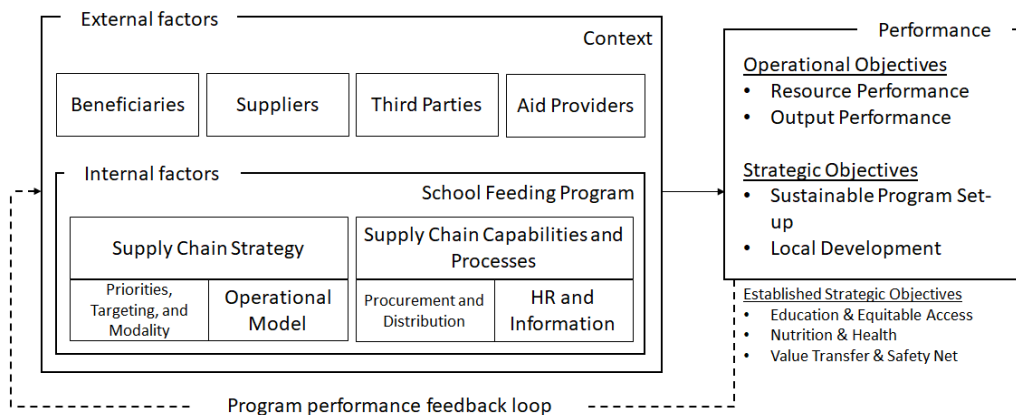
External factors

Context

Beneficiaries

Suppliers

Third Parties

Aid Providers

Internal factors

School Feeding Program

Supply Chain Strategy

Priorities, Targeting, and Modality

Operational Model

Supply Chain Capabilities and Processes

Procurement and Distribution

HR and Information

Performance

Operational Objectives
• Resource Performance
• Output Performance

Strategic Objectives
• Sustainable Program Set-up
• Local Development

Established Strategic Objectives
• Education & Equitable Access
• Nutrition & Health
• Value Transfer & Safety Net

Program performance feedback loop